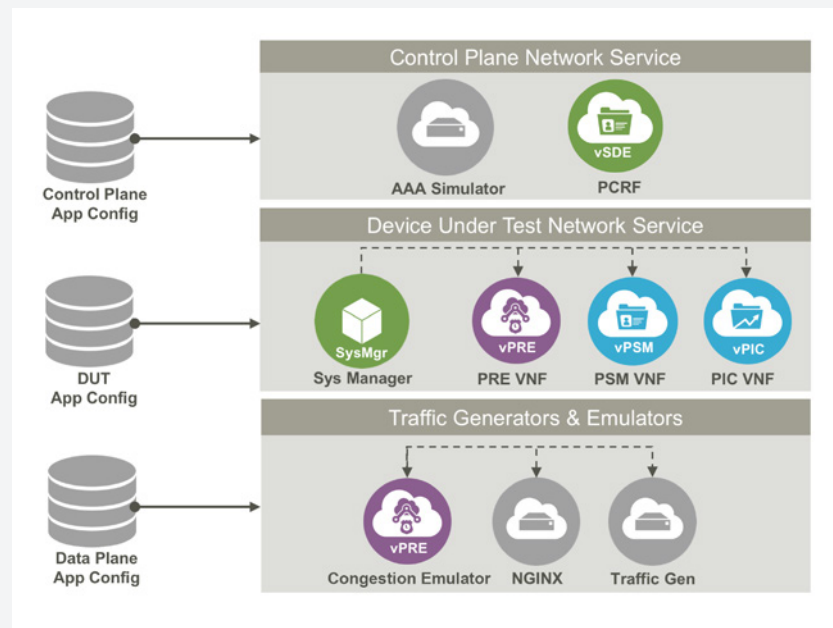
Control Plane App Config

Control Plane Network Service

AAA Simulator

vSDE

PCRF

DUT App Config

Device Under Test Network Service

SysMgr

Sys Manager

vPRE

PRE VNF

vPSM

PSM VNF

vPIC

PIC VNF

Data Plane App Config

Traffic Generators & Emulators

vPRE

Congestion Emulator

NGINX

Traffic Gen